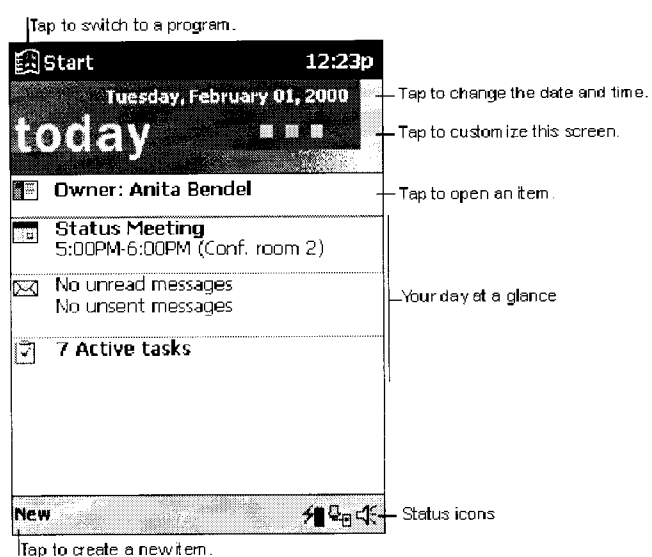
Tap to switch to a program.

Start 12:23p

Tuesday, February 01, 2000

today

Tap to change the date and time.

Tap to customize this screen.

Owner: Anita Bendel

Tap to open an item.

Status Meeting
5:00PM-6:00PM (Conf. room 2)

No unread messages
No unsent messages

Your day at a glance

7 Active tasks

New

Status icons

Tap to create a new item.